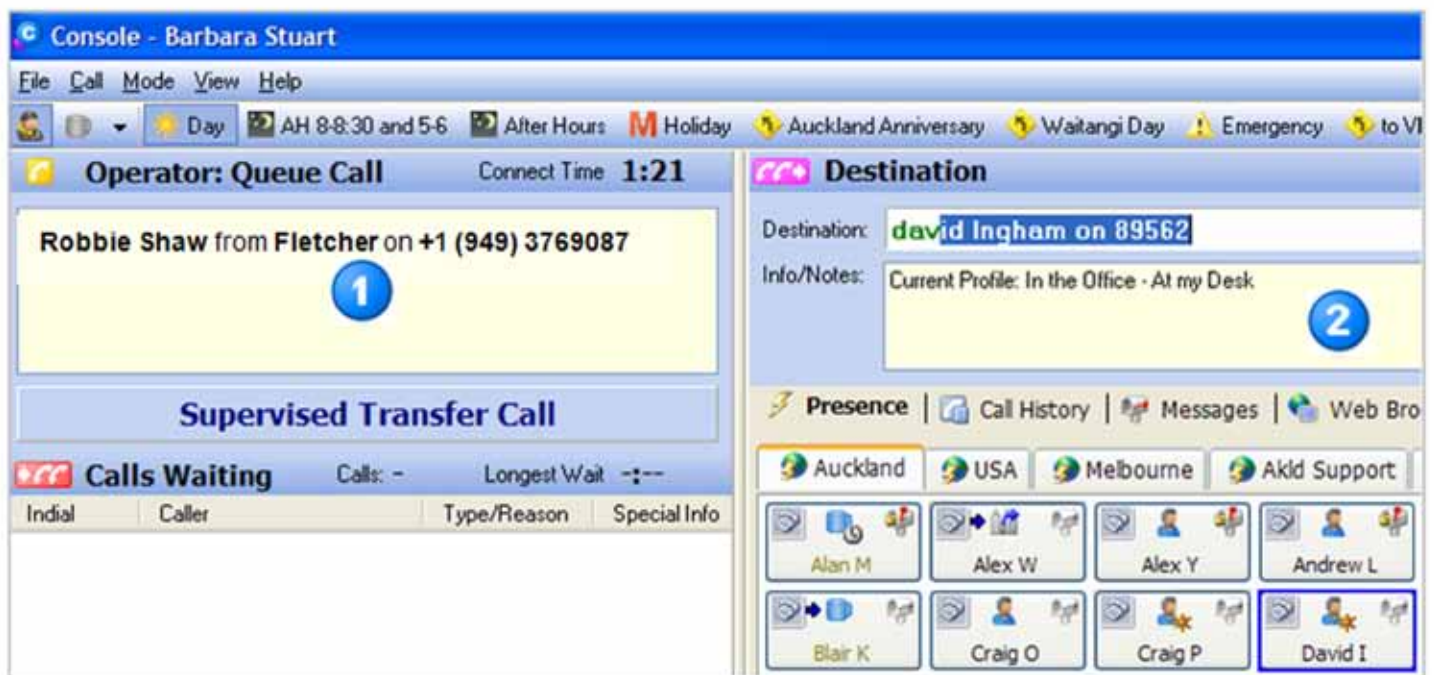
Console - Barbara Stuart

File Call Mode View Help

Day AH 8-8:30 and 5-6 After Hours Holiday Auckland Anniversary Waitangi Day Emergency to VI

Operator: Queue Call Connect Time 1:21

Robbie Shaw from Fletcher on +1 (949) 3769087

1

Supervised Transfer Call

Calls Waiting Calls: - Longest Wait -:--

| Indial | Caller | Type/Reason | Special Info |
|---|---|---|---|

Destination

Destination: david Ingham on 89562

Info/Notes: Current Profile: In the Office - At my Desk

2

Presence | Call History | Messages | Web Bro

Auckland USA Melbourne Akld Support

Alan M Alex W Alex Y Andrew L

Blair K Craig O Craig P David I